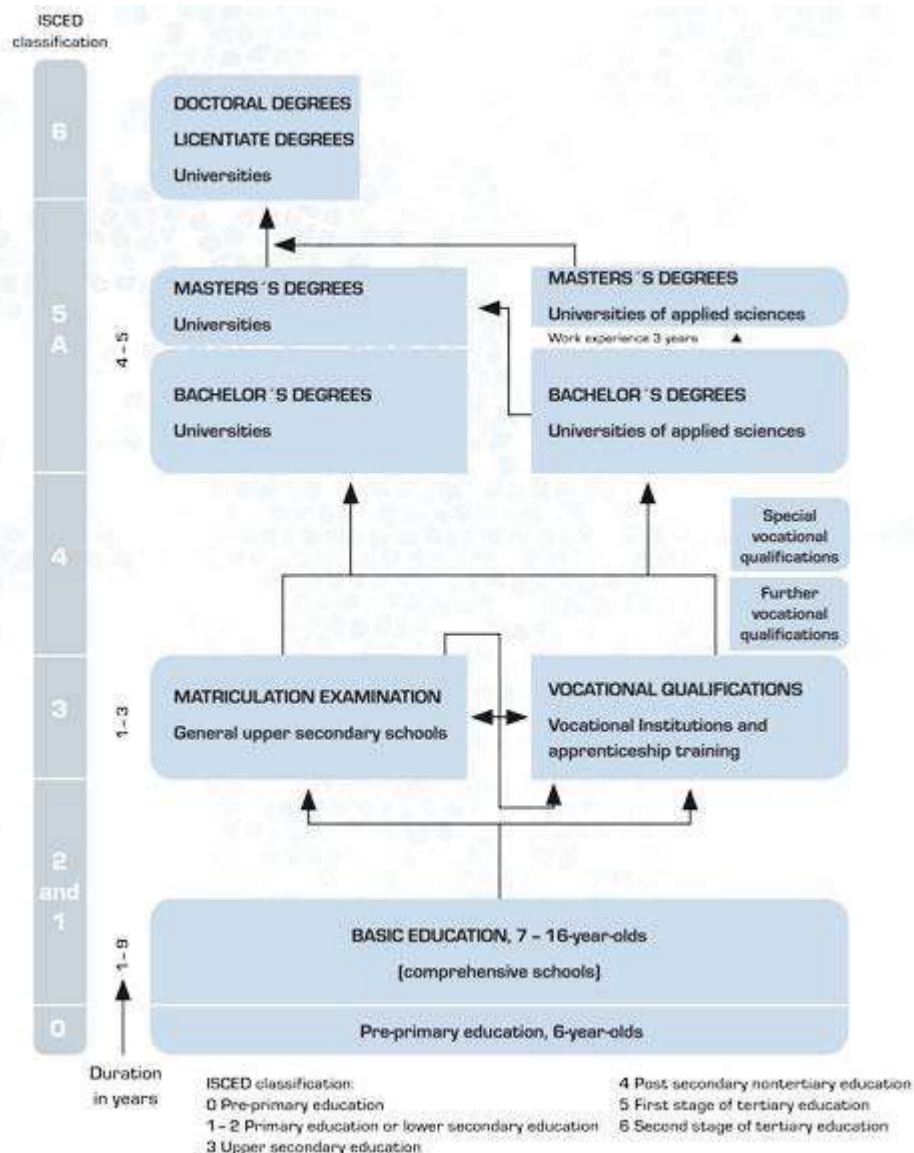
ISCED classification

6

5 A

4

3

2 and 1

0

DOCTORAL DEGREES
LICENTIATE DEGREES
Universities

MASTERS´S DEGREES
Universities

4–5

MASTERS´S DEGREES
Universities of applied sciences

Work experience 3 years

BACHELOR´S DEGREES
Universities

BACHELOR´S DEGREES
Universities of applied sciences

Special vocational qualifications

Further vocational qualifications

1–3

MATRICULATION EXAMINATION
General upper secondary schools

VOCATIONAL QUALIFICATIONS
Vocational Institutions and apprenticeship training

1–9

BASIC EDUCATION, 7 – 16-year-olds
(comprehensive schools)

Pre-primary education, 6-year-olds

Duration in years

ISCED classification:
0 Pre-primary education
1 – 2 Primary education or lower secondary education
3 Upper secondary education
4 Post secondary nontertiary education
5 First stage of tertiary education
6 Second stage of tertiary education